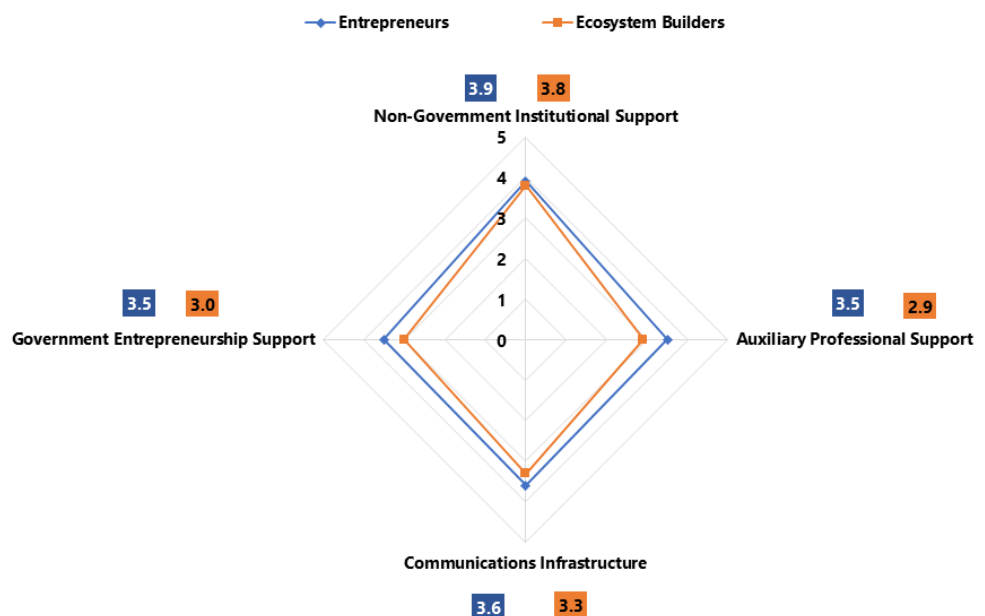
Entrepreneurs
Ecosystem Builders

3.9 3.8
Non-Government Institutional Support

5
4
3
2
1
0

3.5 3.0
Government Entrepreneurship Support

3.5 2.9
Auxiliary Professional Support

Communications Infrastructure
3.6 3.3